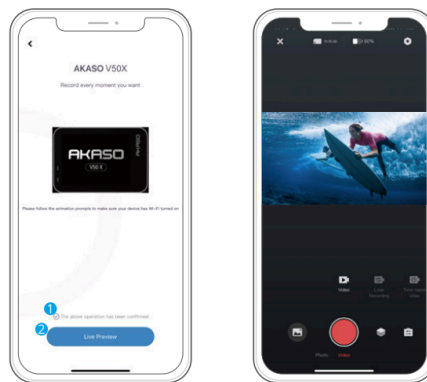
AKASO V50X

Record every moment you want

AKASO

V50 X

Please follow the animation prompts to make sure your device has Wi-Fi turned on

1

The above operation has been confirmed

2

Live Preview

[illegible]

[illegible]

Video

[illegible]

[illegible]

Photo

Video